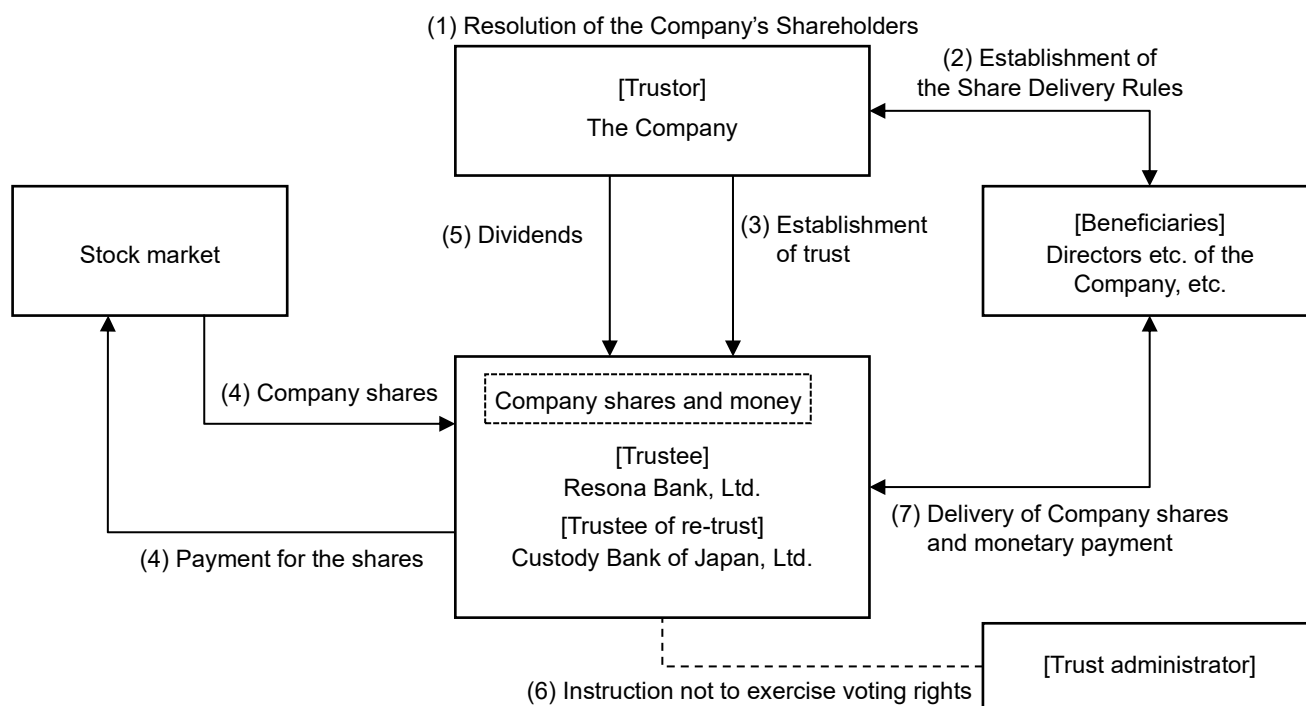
(1) Resolution of the Company's Shareholders

[Trustor]
The Company

(2) Establishment of the Share Delivery Rules

Stock market

(5) Dividends

(3) Establishment of trust

[Beneficiaries]
Directors etc. of the Company, etc.

(4) Company shares

Company shares and money

[Trustee]
Resona Bank, Ltd.
[Trustee of re-trust]
Custody Bank of Japan, Ltd.

(7) Delivery of Company shares and monetary payment

(4) Payment for the shares

[Trust administrator]

(6) Instruction not to exercise voting rights